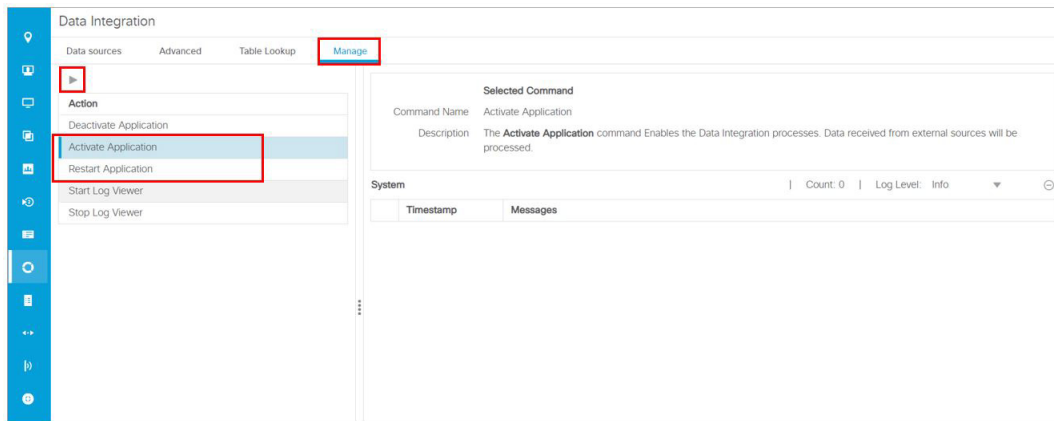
Data Integration

Data sources Advanced Table Lookup Manage

Action
Deactivate Application
Activate Application
Restart Application
Start Log Viewer
Stop Log Viewer

Selected Command
Command Name Activate Application
Description The **Activate Application** command Enables the Data Integration processes. Data received from external sources will be processed.

System | Count: 0 | Log Level: Info

| Timestamp | Messages |
|---|---|